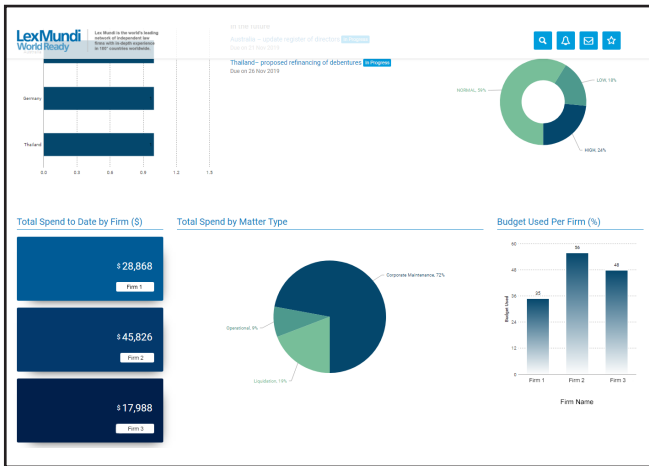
LexMundi World Ready

Lex Mundi is the world's leading network of independent law firms with in-depth experience in 100+ countries worldwide.

In the future

Australia – update register of directors In Progress
Due on 21 Nov 2019

Thailand– proposed refinancing of debentures In Progress
Due on 26 Nov 2019

Germany

Thailand

0.0 0.3 0.6 0.9 1.2 1.5

LOW, 18%

NORMAL, 58%

HIGH, 24%

Total Spend to Date by Firm ($)

$ 28,868
Firm 1

$ 45,826
Firm 2

$ 17,988
Firm 3

Total Spend by Matter Type

Corporate Maintenance, 72%

Operational, 9%

Liquidation, 19%

Budget Used Per Firm (%)

Budget Used

60
48
36
24
12
0

35
56
48

Firm 1 Firm 2 Firm 2

Firm Name